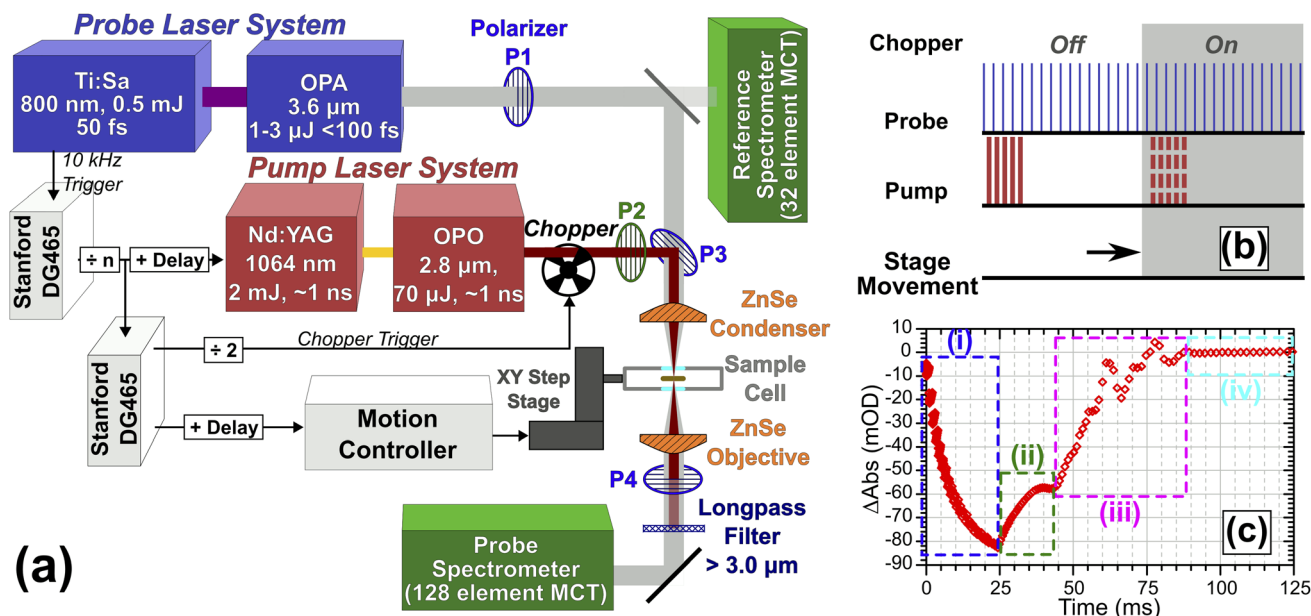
Probe Laser System

Ti:Sa
800 nm, 0.5 mJ
50 fs

OPA
3.6 μm
1-3 μJ <100 fs

Polarizer
P1

Reference Spectrometer (32 element MCT)

10 kHz Trigger

Pump Laser System

Stanford DG465

÷ n

+ Delay

Nd:YAG
1064 nm
2 mJ, ~1 ns

OPO
2.8 μm,
70 μJ, ~1 ns

Chopper

P2

P3

ZnSe Condenser

Stanford DG465

÷ 2

Chopper Trigger

XY Step Stage

Sample Cell

+ Delay

Motion Controller

ZnSe Objective

P4

Longpass Filter
> 3.0 μm

Probe Spectrometer
(128 element MCT)

(a)

Chopper

Off

On

Probe

Pump

Stage Movement

(b)

10
0
-10
-20
-30
-40
-50
-60
-70
-80
-90

ΔAbs (mOD)

(i)

(ii)

(iii)

(iv)

(c)

0
25
50
75
100
125

Time (ms)